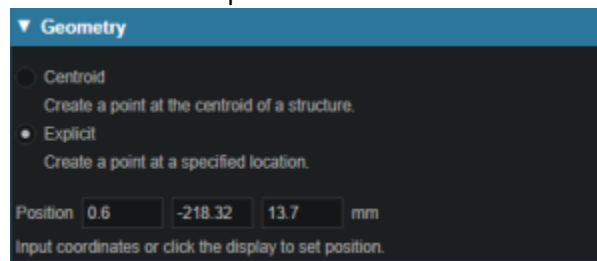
▼ Geometry

Centroid
Create a point at the centroid of a structure.

Explicit
Create a point at a specified location.

Position 0.6 -218.32 13.7 mm

Input coordinates or click the display to set position.